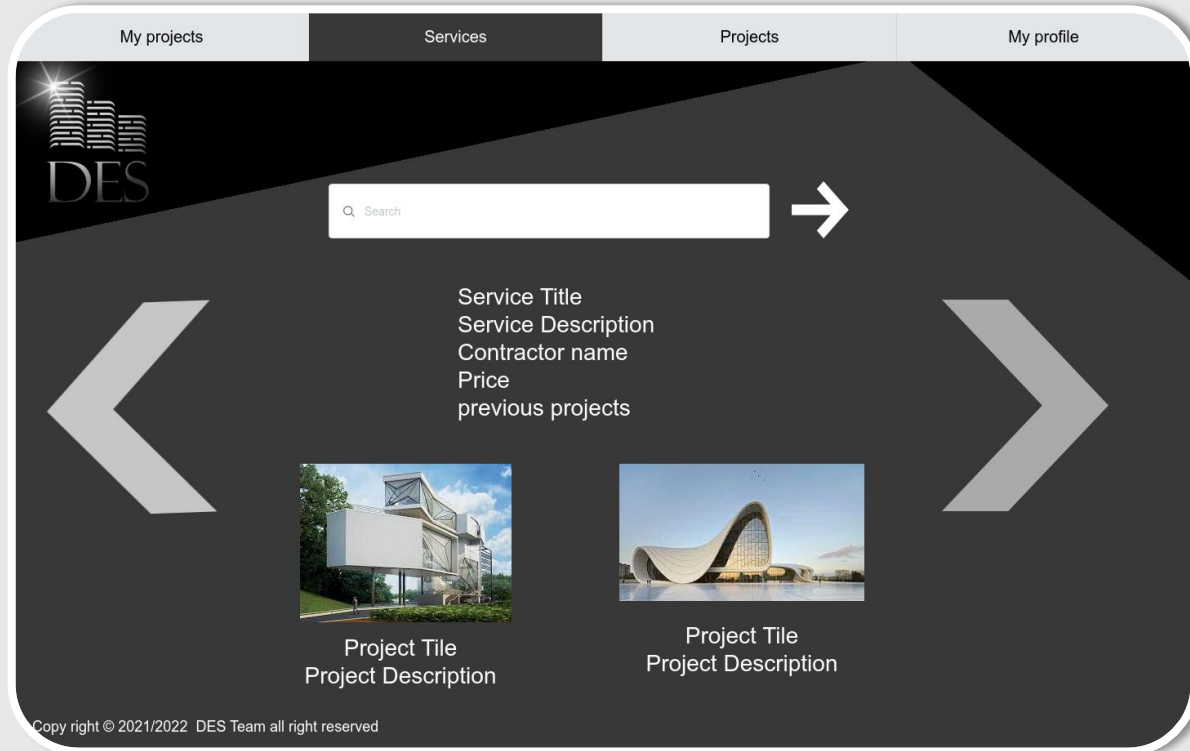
My projects
Services
Projects
My profile

DES

Search

Service Title
Service Description
Contractor name
Price
previous projects

Project Tile
Project Description

Project Tile
Project Description

Copy right © 2021/2022 DES Team all right reserved